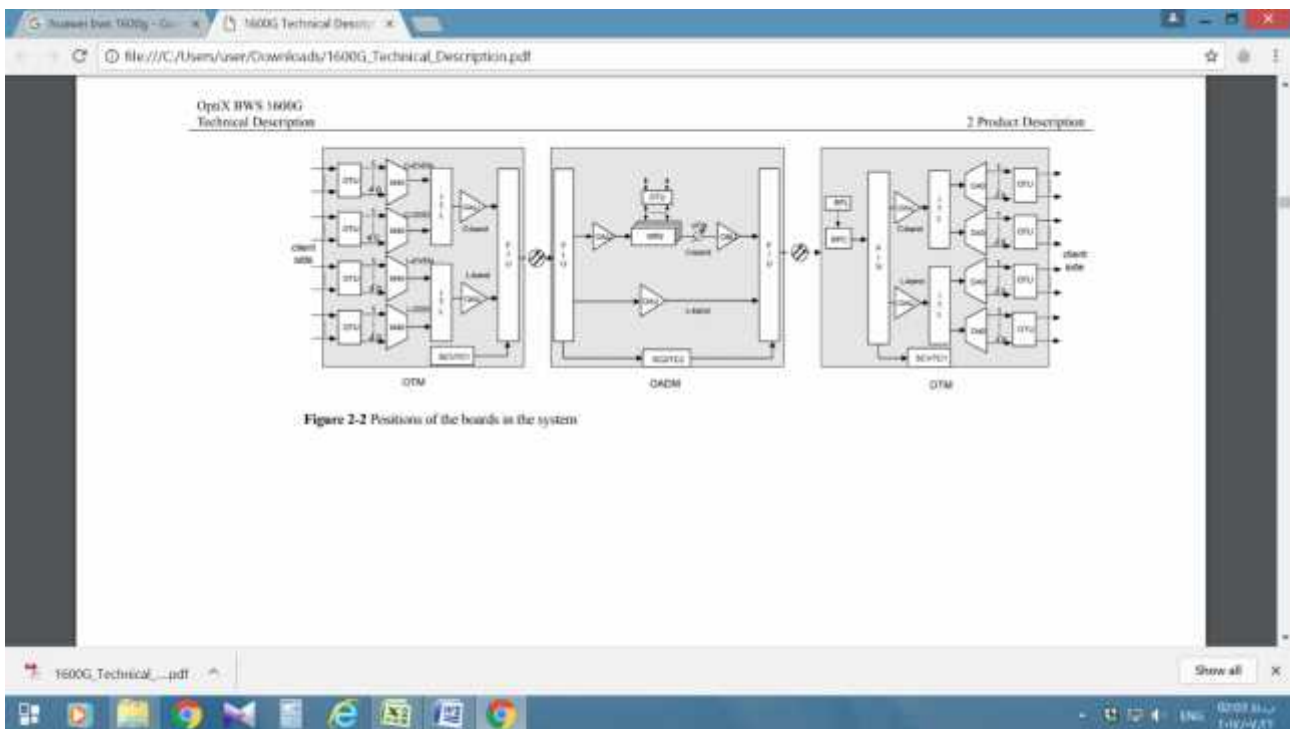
G Huawei bws 1600g - Go × 1600G Technical Descri ×

file:///C:/Users/user/Downloads/1600G_Technical_Description.pdf

OptiX BWS 1600G
Technical Description

2 Product Description

OTU
M40
I
T
S
OAU
F
I
U
client side
OTU
M40
I
T
S
OAU
Cband
Lband
SC1/TC1
OTM

F
I
U
OPA
OTU
MR2
OAU
Cband
OAU
Lband
F
I
U
SC2/TC2
OADM

BPL
BPL
F
I
U
OAU
Cband
I
T
L
D40
OTU
Lband
OAU
I
T
L
D40
OTU
client side
SC1/TC1
OTM

Figure 2-2 Positions of the boards in the system

1600G_Technical_....pdf

Show all ×

ENG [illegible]